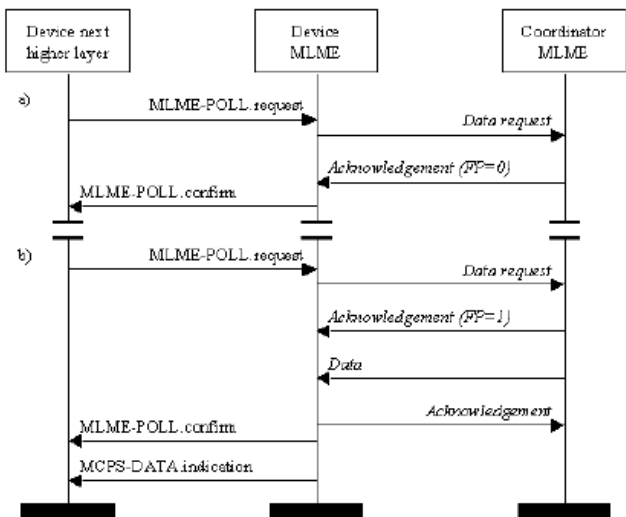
Device next higher layer

Device MLME

Coordinator MLME

a)

MLME-POLL.request

Data request

Acknowledgement (FP=0)

MLME-POLL.confirm

b)

MLME-POLL.request

Data request

Acknowledgement (FP=1)

Data

Acknowledgement

MLME-POLL.confirm

MCPS-DATA.indication